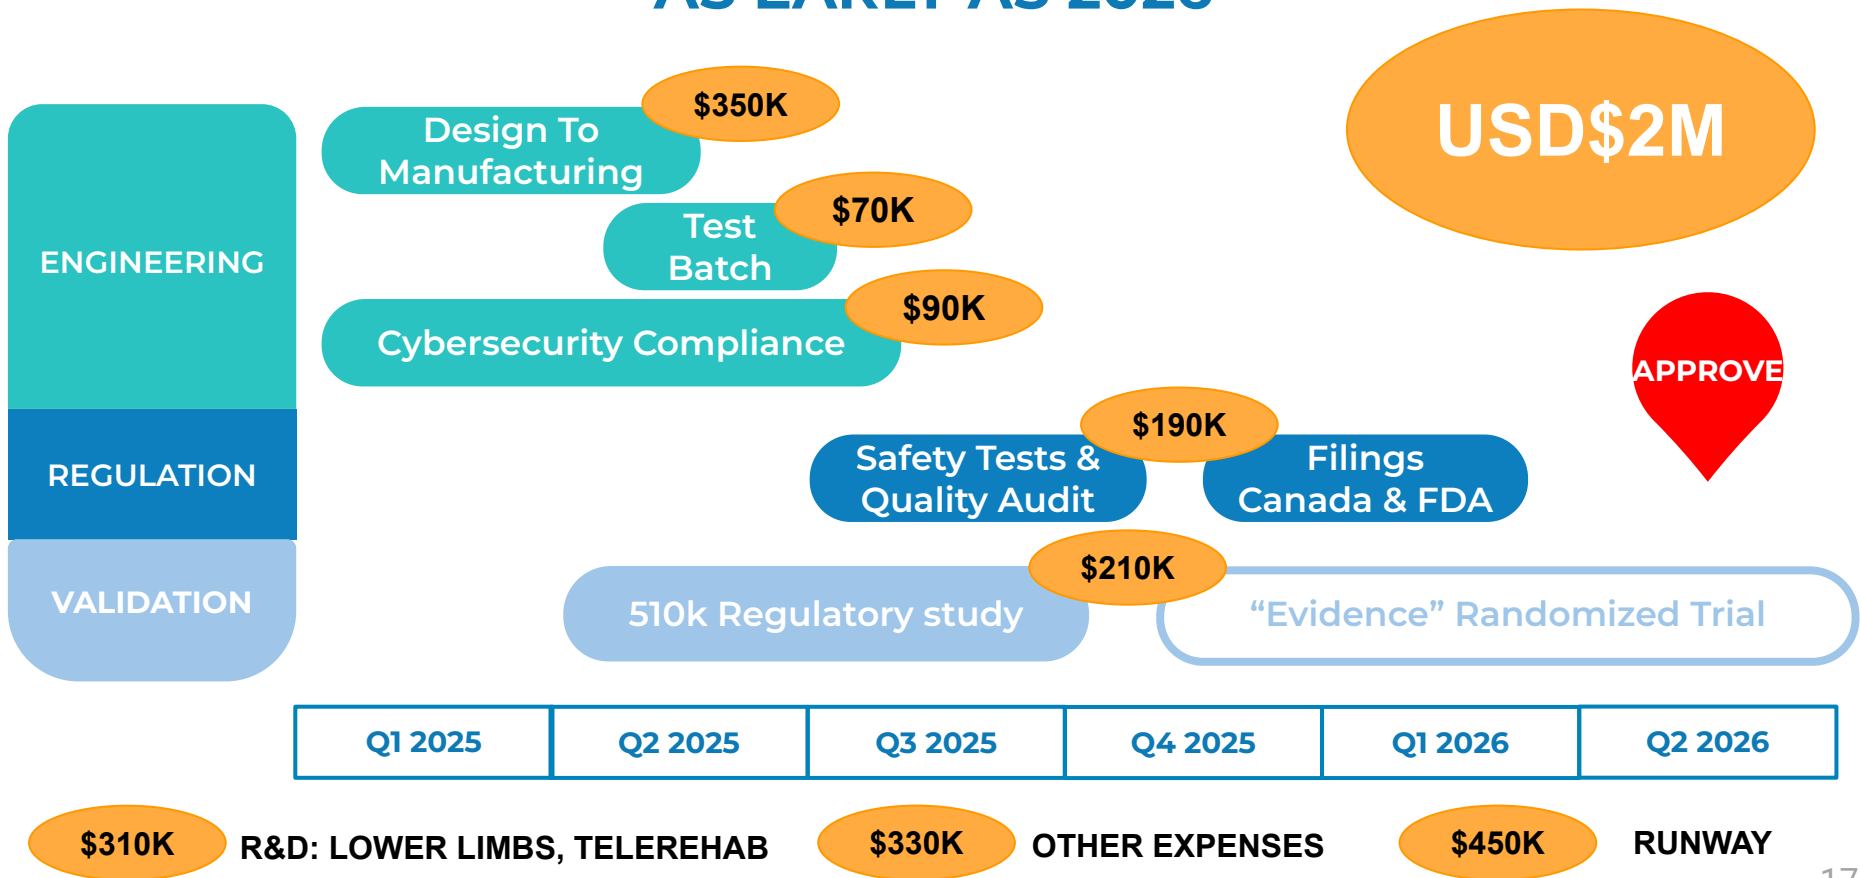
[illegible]

ENGINEERING

REGULATION

VALIDATION

Design To Manufacturing

$350K

Test Batch

$70K

Cybersecurity Compliance

$90K

USD$2M

APPROVE

Safety Tests & Quality Audit

$190K

Filings Canada & FDA

510k Regulatory study

$210K

“Evidence” Randomized Trial

| Q1 2025 | Q2 2025 | Q3 2025 | Q4 2025 | Q1 2026 | Q2 2026 |
|---|---|---|---|---|---|

$310K R&D: LOWER LIMBS, TELEREHAB

$330K OTHER EXPENSES

$450K RUNWAY

17